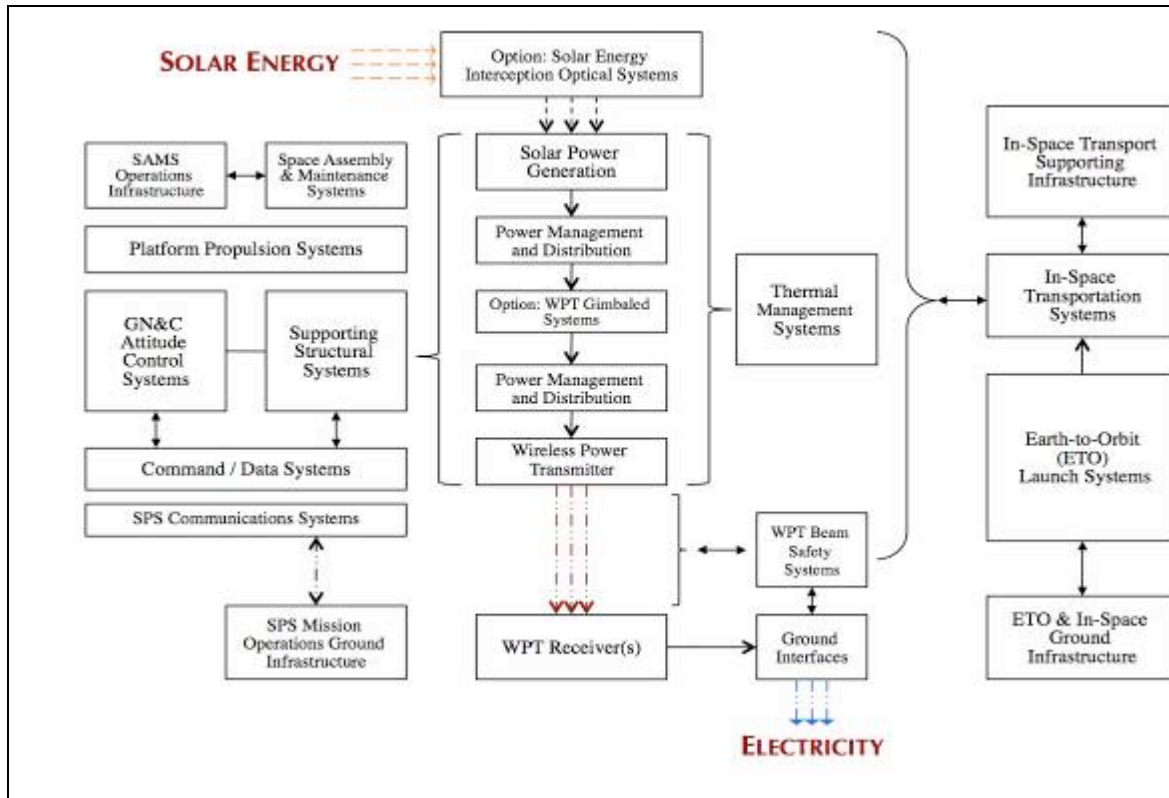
SOLAR ENERGY

Option: Solar Energy Interception Optical Systems

SAMS Operations Infrastructure

Space Assembly & Maintenance Systems

Platform Propulsion Systems

GN&C Attitude Control Systems

Supporting Structural Systems

Command / Data Systems

SPS Communications Systems

SPS Mission Operations Ground Infrastructure

Solar Power Generation

Power Management and Distribution

Option: WPT Gimbaled Systems

Power Management and Distribution

Wireless Power Transmitter

Thermal Management Systems

WPT Beam Safety Systems

WPT Receiver(s)

Ground Interfaces

ELECTRICITY

In-Space Transport Supporting Infrastructure

In-Space Transportation Systems

Earth-to-Orbit (ETO) Launch Systems

ETO & In-Space Ground Infrastructure